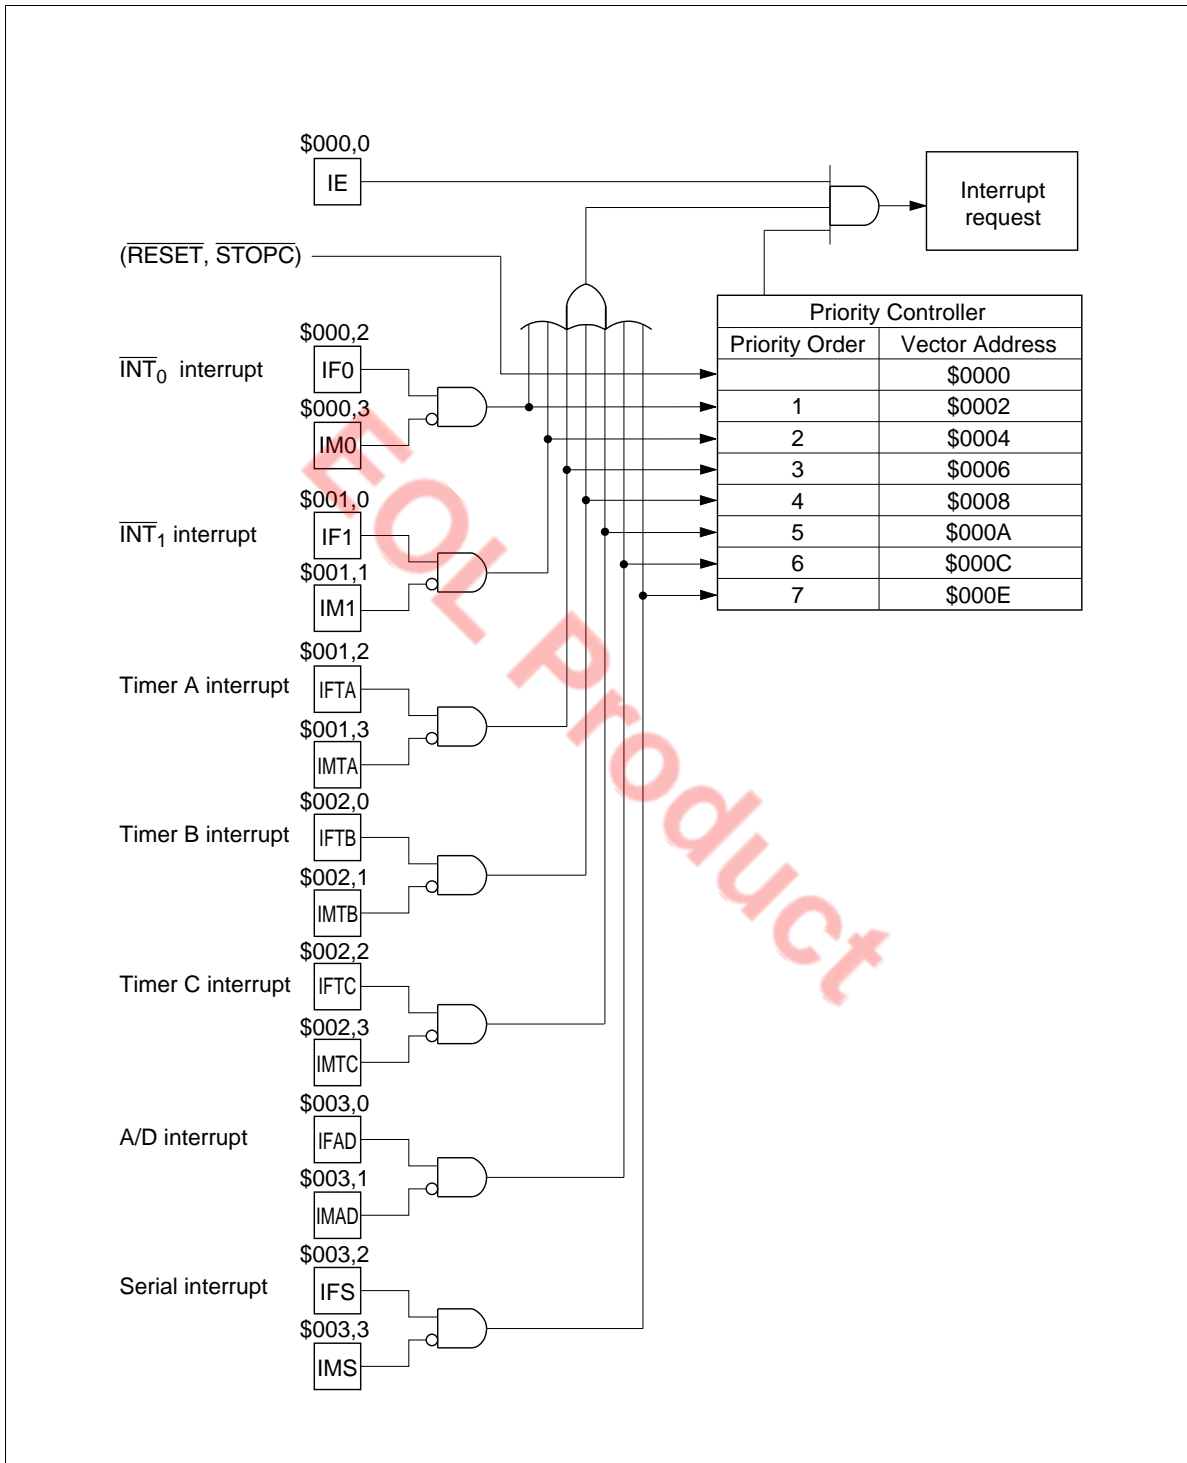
$000,0
IE
Interrupt request
($\overline{RESET}$, $\overline{STOPC}$)

| Priority Controller | |
|---|---|
| Priority Order | Vector Address |
| | \$0000 |
| 1 | \$0002 |
| 2 | \$0004 |
| 3 | \$0006 |
| 4 | \$0008 |
| 5 | \$000A |
| 6 | \$000C |
| 7 | \$000E |

$000,2
$\overline{INT_0}$ interrupt
IF0
$000,3
IM0
$001,0
$\overline{INT_1}$ interrupt
IF1
$001,1
IM1
$001,2
Timer A interrupt
IFTA
$001,3
IMTA
$002,0
Timer B interrupt
IFTB
$002,1
IMTB
$002,2
Timer C interrupt
IFTC
$002,3
IMTC
$003,0
A/D interrupt
IFAD
$003,1
IMAD
$003,2
Serial interrupt
IFS
$003,3
IMS
EOL Product